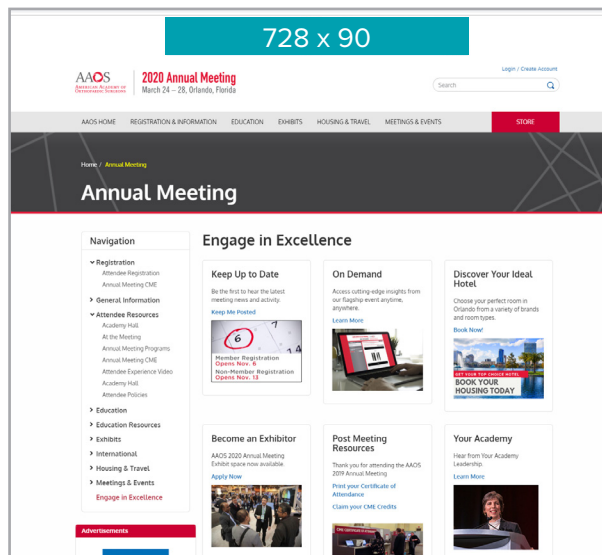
728 x 90

AAOS AMERICAN ACADEMY OF ORTHOPAEDIC SURGEONS

2020 Annual Meeting
March 24 – 28, Orlando, Florida

Login / Create Account

Search

AAOS HOME | REGISTRATION & INFORMATION | EDUCATION | EXHIBITS | HOUSING & TRAVEL | MEETINGS & EVENTS | STORE

Home / Annual Meeting

Annual Meeting

Navigation

Registration
Attendee Registration
Annual Meeting CME
General Information
Attendee Resources
Academy Hall
At the Meeting
Annual Meeting Programs
Annual Meeting CME
Attendee Experience Video
Academy Hall
Attendee Policies
Education
Education Resources
Exhibits
International
Housing & Travel
Meetings & Events
Engage in Excellence

Advertisements

Engage in Excellence

Keep Up to Date

Be the first to hear the latest meeting news and activity.

Keep Me Posted

6

Member Registration Opens Nov. 6
Non-Member Registration Opens Nov. 13

On Demand

Access cutting-edge insights from our flagship event anytime, anywhere.

Learn More

Discover Your Ideal Hotel

Choose your perfect room in Orlando from a variety of brands and room types.

Book Now!

GET YOUR TOP CHOICE HOTEL
BOOK YOUR HOUSING TODAY

Become an Exhibitor

AAOS 2020 Annual Meeting Exhibit space now available.

Apply Now

Post Meeting Resources

Thank you for attending the AAOS 2019 Annual Meeting

Print your Certificate of Attendance

Claim your CME Credits

Your Academy

Hear from Your Academy Leadership.

Learn More